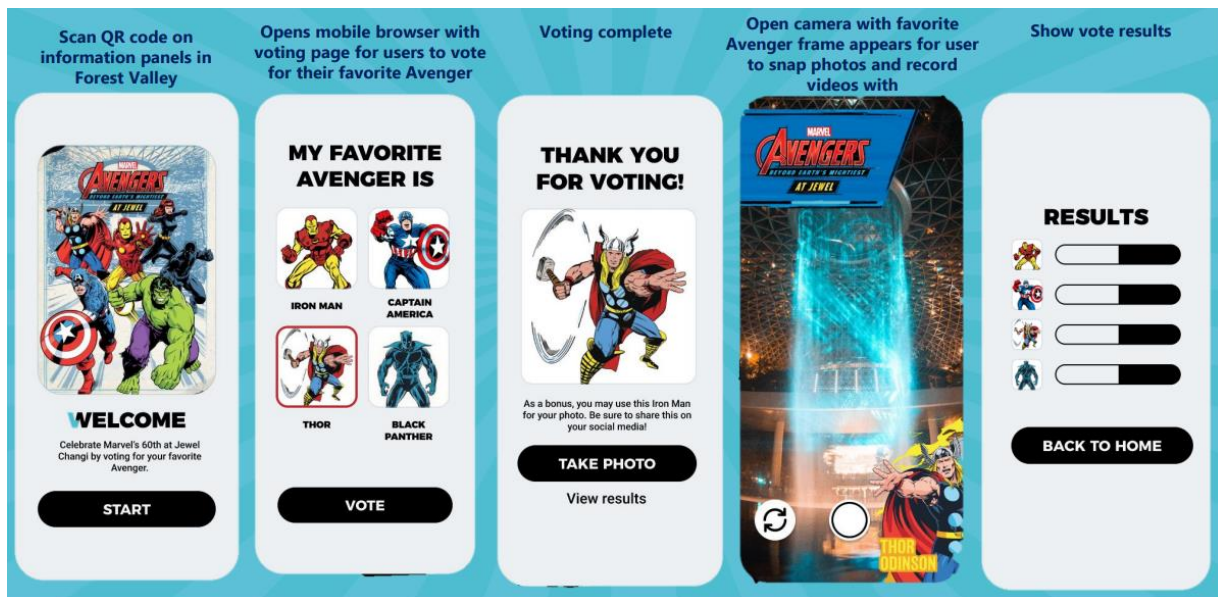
Scan QR code on information panels in Forest Valley

MARVEL
AVENGERS
BEYOND EARTH'S MIGHTIEST
AT JEWEL

WELCOME

Celebrate Marvel's 60th at Jewel Changi by voting for your favorite Avenger.

START

Opens mobile browser with voting page for users to vote for their favorite Avenger

MY FAVORITE AVENGER IS

IRON MAN

CAPTAIN AMERICA

THOR

BLACK PANTHER

VOTE

Voting complete

THANK YOU FOR VOTING!

As a bonus, you may use this Iron Man for your photo. Be sure to share this on your social media!

TAKE PHOTO

View results

Open camera with favorite Avenger frame appears for user to snap photos and record videos with

MARVEL
AVENGERS
BEYOND EARTH'S MIGHTIEST
AT JEWEL

THOR ODINSON

Show vote results

RESULTS

BACK TO HOME